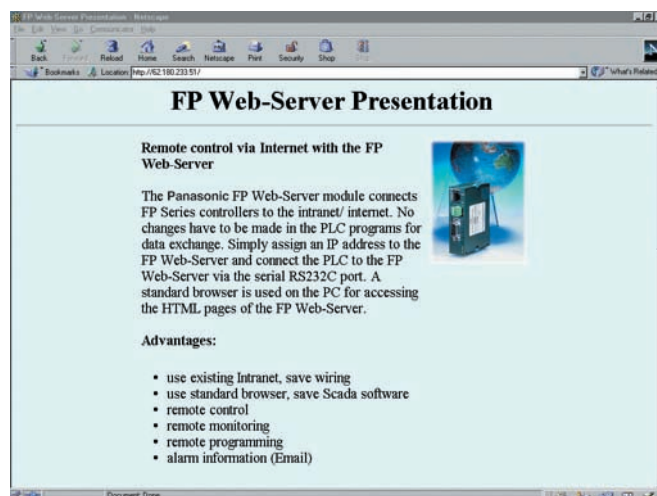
FP Web Server Presentation - Netscape

File Edit View Go Communicator Help

Back Forward Reload Home Search Netscape Print Security Shop Stop

Bookmarks Location: http://62.180.233.51/ What's Related

FP Web-Server Presentation

Remote control via Internet with the FP Web-Server

The Panasonic FP Web-Server module connects FP Series controllers to the intranet/ internet. No changes have to be made in the PLC programs for data exchange. Simply assign an IP address to the FP Web-Server and connect the PLC to the FP Web-Server via the serial RS232C port. A standard browser is used on the PC for accessing the HTML pages of the FP Web-Server.

Advantages:

- use existing Intranet, save wiring
- use standard browser, save Scada software
- remote control
- remote monitoring
- remote programming
- alarm information (Email)

Document: Done